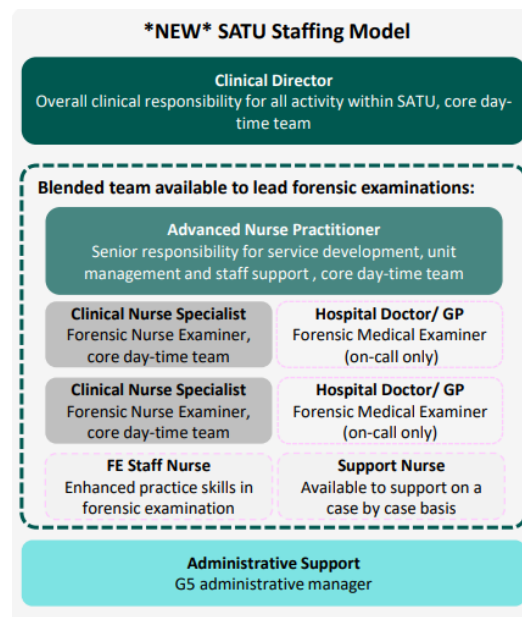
*NEW* SATU Staffing Model

Clinical Director
Overall clinical responsibility for all activity within SATU, core day-time team

Blended team available to lead forensic examinations:

Advanced Nurse Practitioner
Senior responsibility for service development, unit management and staff support , core day-time team

Clinical Nurse Specialist
Forensic Nurse Examiner, core day-time team

Hospital Doctor/ GP
Forensic Medical Examiner (on-call only)

Clinical Nurse Specialist
Forensic Nurse Examiner, core day-time team

Hospital Doctor/ GP
Forensic Medical Examiner (on-call only)

FE Staff Nurse
Enhanced practice skills in forensic examination

Support Nurse
Available to support on a case by case basis

Administrative Support
G5 administrative manager